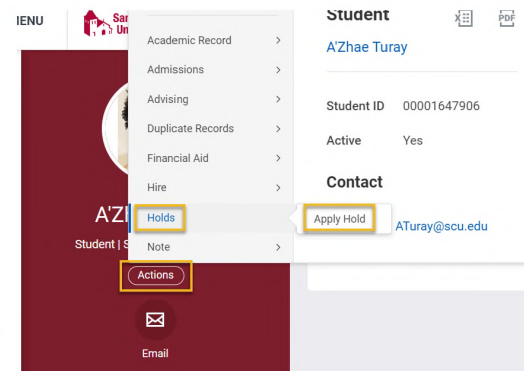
IENU

Sa
Un

A'Z
Student | S

Actions

Email

Academic Record >
Admissions >
Advising >
Duplicate Records >
Financial Aid >
Hire >
Holds
Note >

Apply Hold

Student

PDF

A'Zhae Turay

Student ID 00001647906

Active Yes

Contact

ATuray@scu.edu